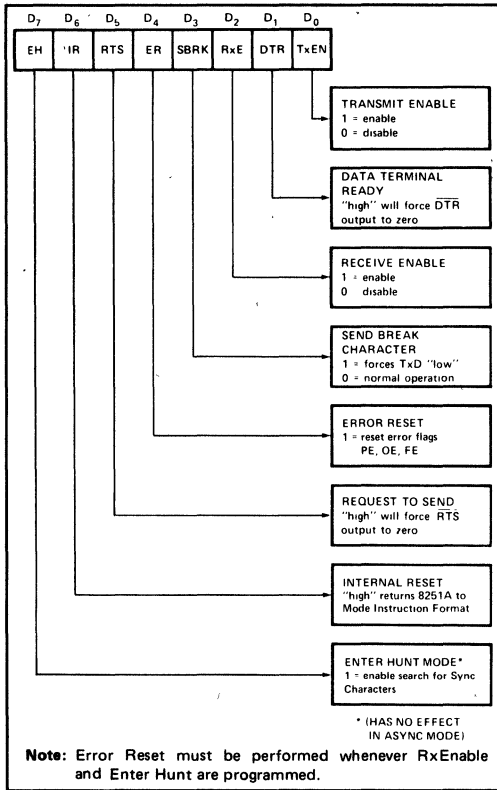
$D_7$ $D_6$ $D_5$ $D_4$ $D_3$ $D_2$ $D_1$ $D_0$

| EH | 'IR | RTS | ER | SBRK | RxE | DTR | TxEN |
|---|---|---|---|---|---|---|---|

TRANSMIT ENABLE
1 = enable
0 = disable

DATA TERMINAL READY
"high" will force $\overline{DTR}$ output to zero

RECEIVE ENABLE
1 = enable
0 disable

SEND BREAK CHARACTER
1 = forces TxD "low"
0 = normal operation

ERROR RESET
1 = reset error flags
PE, OE, FE

REQUEST TO SEND
"high" will force $\overline{RTS}$ output to zero

INTERNAL RESET
"high" returns 8251A to Mode Instruction Format

ENTER HUNT MODE*
1 = enable search for Sync Characters

* (HAS NO EFFECT IN ASYNC MODE)

Note: Error Reset must be performed whenever RxEnable and Enter Hunt are programmed.